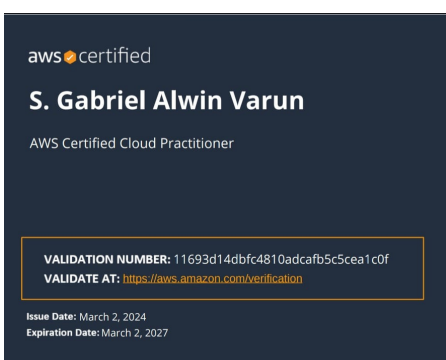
aws certified

S. Gabriel Alwin Varun

AWS Certified Cloud Practitioner

VALIDATION NUMBER: 11693d14dbfc4810adcafb5c5cea1c0f
VALIDATE AT: https://aws.amazon.com/verification

Issue Date: March 2, 2024
Expiration Date: March 2, 2027